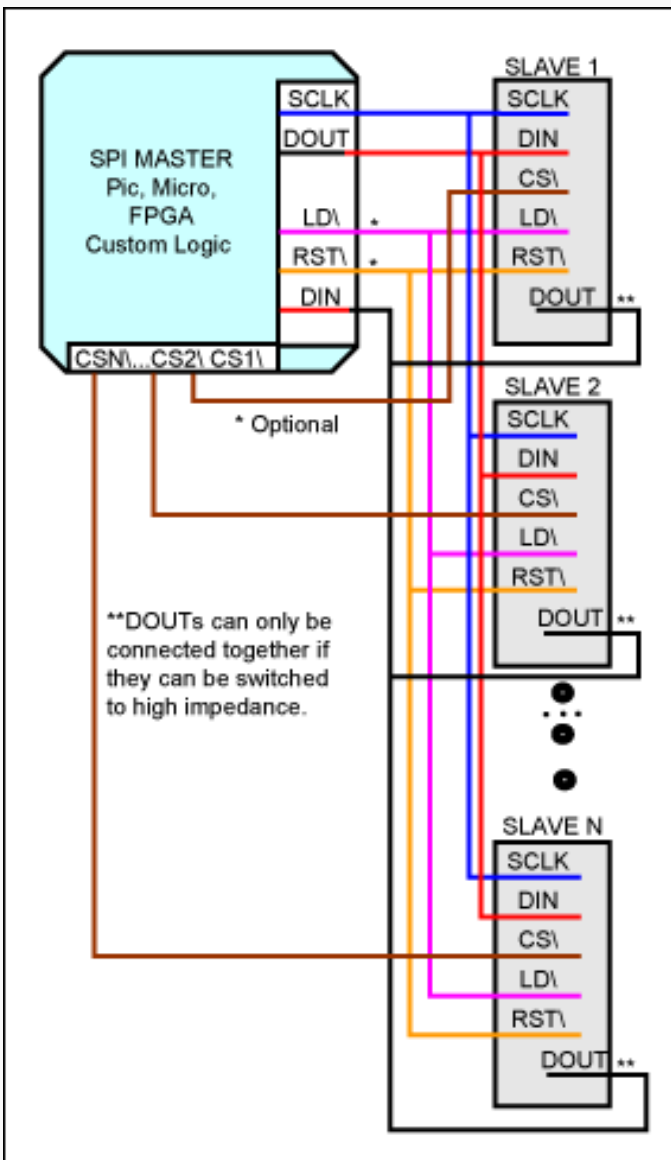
SPI MASTER
Pic, Micro,
FPGA
Custom Logic

SCLK
DOUT
LD\ *
RST\ *
DIN

CSN\...CS2\ CS1\

* Optional

SLAVE 1
SCLK
DIN
CS\
LD\
RST\
DOUT **

SLAVE 2
SCLK
DIN
CS\
LD\
RST\
DOUT **

**DOUTs can only be connected together if they can be switched to high impedance.

SLAVE N
SCLK
DIN
CS\
LD\
RST\
DOUT **